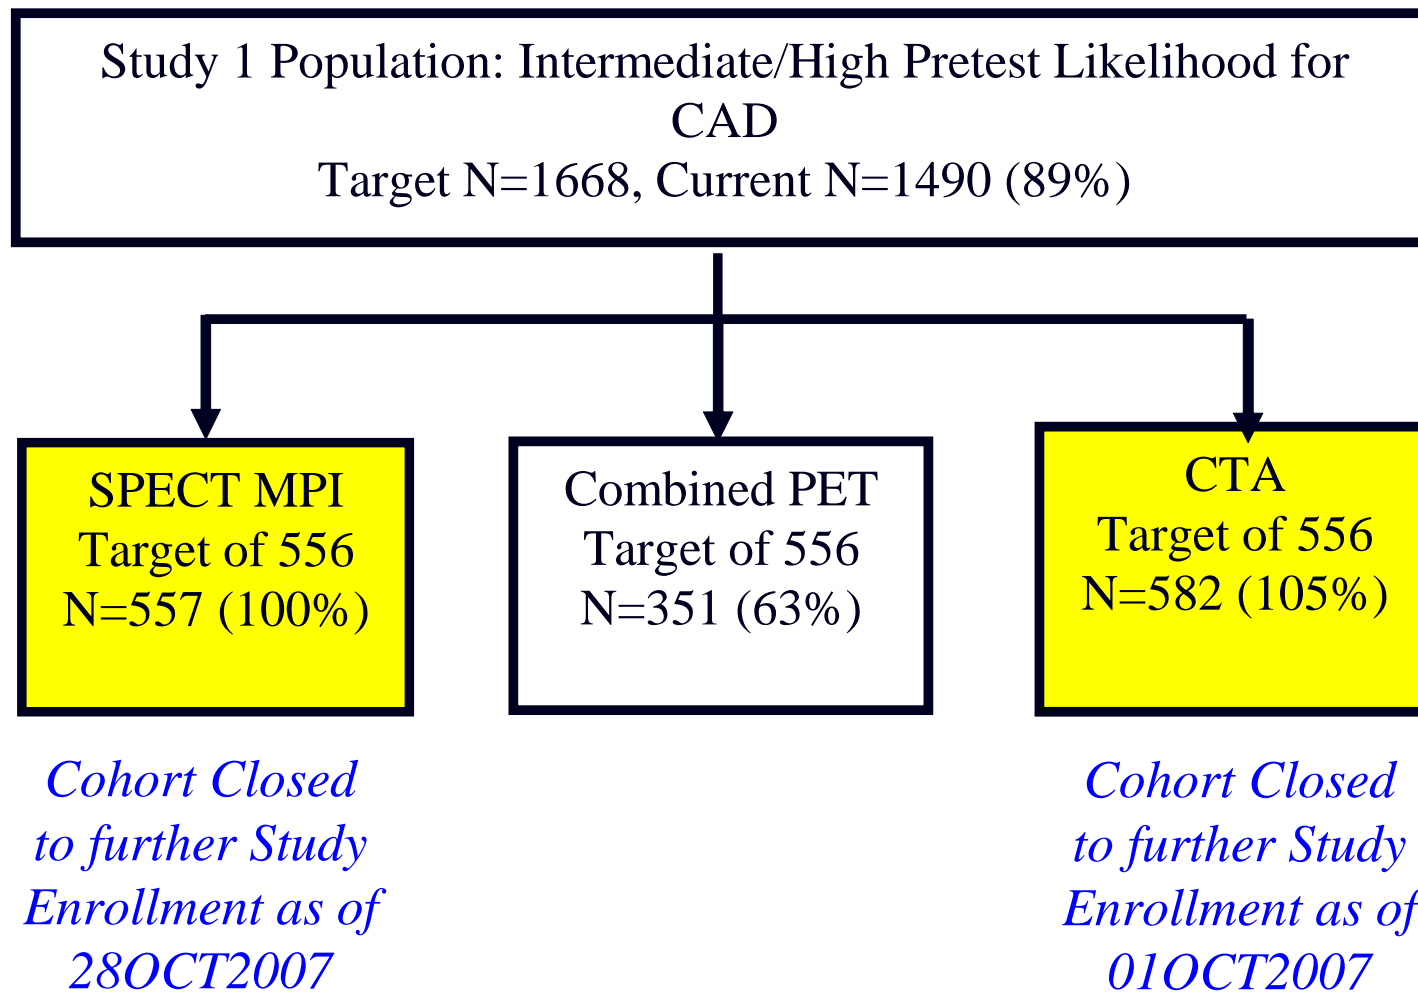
Study 1 Population: Intermediate/High Pretest Likelihood for CAD
Target N=1668, Current N=1490 (89%)

SPECT MPI
Target of 556
N=557 (100%)

Combined PET
Target of 556
N=351 (63%)

CTA
Target of 556
N=582 (105%)

Cohort Closed to further Study Enrollment as of 28OCT2007

Cohort Closed to further Study Enrollment as of 01OCT2007